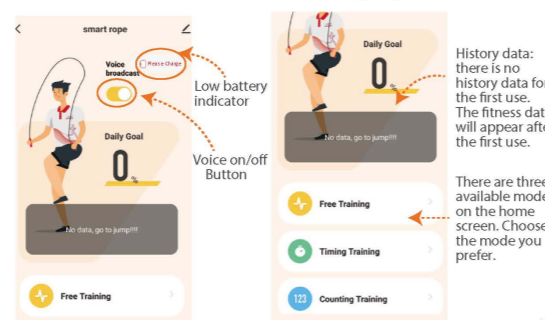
smart rope

Voice broadcast

Please charge

Low battery indicator

Voice on/off Button

Daily Goal

0 %

No data, go to jump!!!!

Free Training

Daily Goal

0 %

No data, go to jump!!!!

History data: there is no history data for the first use. The fitness data will appear after the first use.

Free Training

Timing Training

123

Counting Training

There are three available modes on the home screen. Choose the mode you prefer.